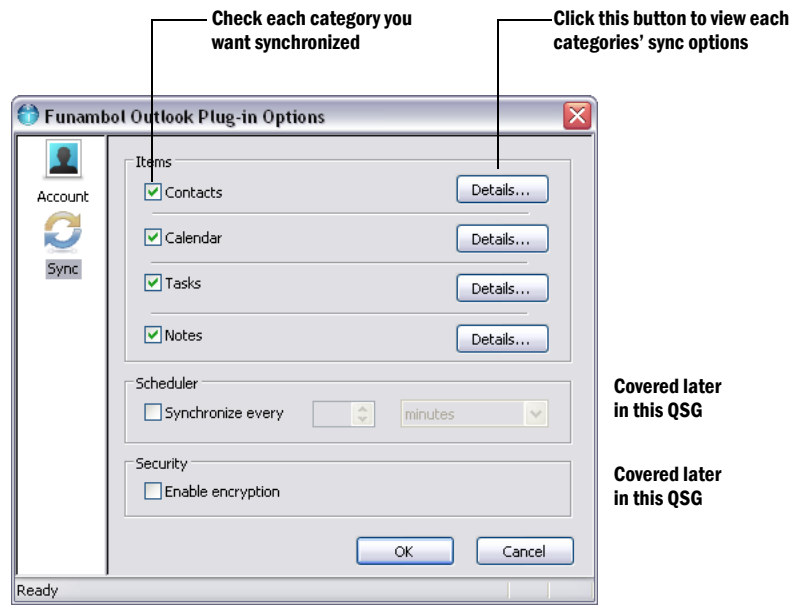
Check each category you want synchronized

Click this button to view each categories' sync options

Funambol Outlook Plug-in Options

Account

Sync

Items

Contacts

Details...

Calendar

Details...

Tasks

Details...

Notes

Details...

Scheduler

Synchronize every

minutes

Covered later in this QSG

Security

Enable encryption

Covered later in this QSG

OK

Cancel

Ready